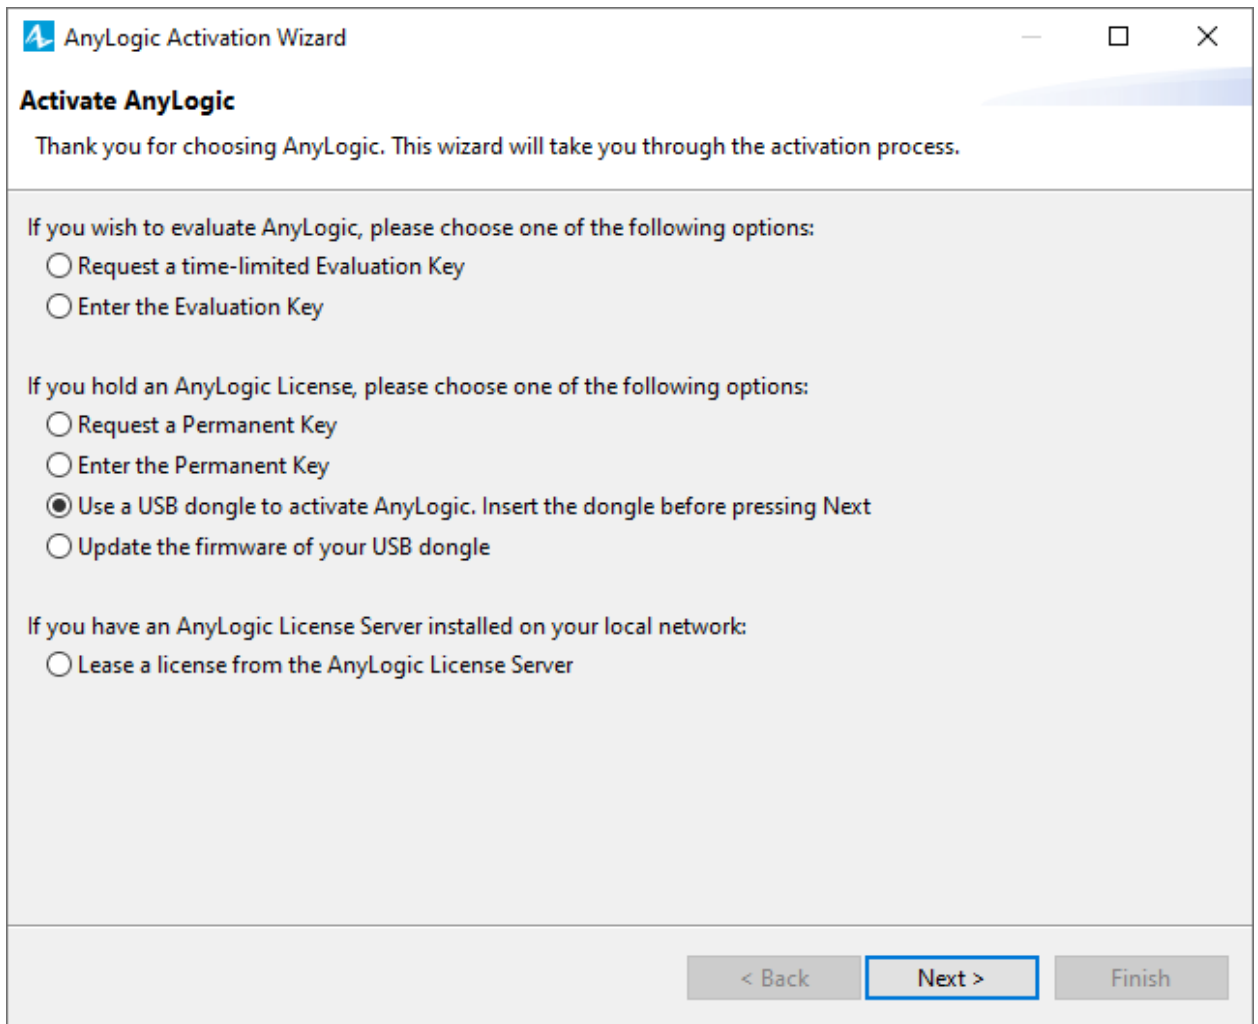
AnyLogic Activation Wizard

Activate AnyLogic

Thank you for choosing AnyLogic. This wizard will take you through the activation process.

If you wish to evaluate AnyLogic, please choose one of the following options:

Request a time-limited Evaluation Key

Enter the Evaluation Key

If you hold an AnyLogic License, please choose one of the following options:

Request a Permanent Key

Enter the Permanent Key

Use a USB dongle to activate AnyLogic. Insert the dongle before pressing Next

Update the firmware of your USB dongle

If you have an AnyLogic License Server installed on your local network:

Lease a license from the AnyLogic License Server

< Back

Next >

Finish